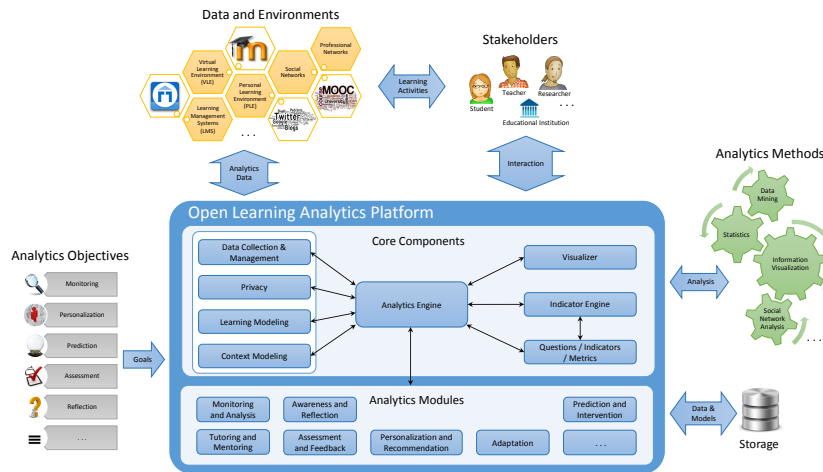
Data and Environments

Virtual Learning Environment (VLE)

Personal Learning Environment (PLE)

Social Networks

Professional Networks

Learning Management Systems (LMS)

MOOC

Twitter

Blogs

. . .

Learning Activities

Stakeholders

Student

Teacher

Researcher

. . .

Educational Institution

Analytics Data

Interaction

Analytics Methods

Data Mining

Statistics

Information Visualization

Social Network Analysis

. . .

Open Learning Analytics Platform

Core Components

Data Collection & Management

Privacy

Learning Modeling

Context Modeling

Analytics Engine

Visualizer

Indicator Engine

Questions / Indicators / Metrics

Analysis

Analytics Objectives

Monitoring

Personalization

Prediction

Assessment

Reflection

. . .

Goals

Analytics Modules

Monitoring and Analysis

Awareness and Reflection

Prediction and Intervention

Tutoring and Mentoring

Assessment and Feedback

Personalization and Recommendation

Adaptation

. . .

Data & Models

Storage